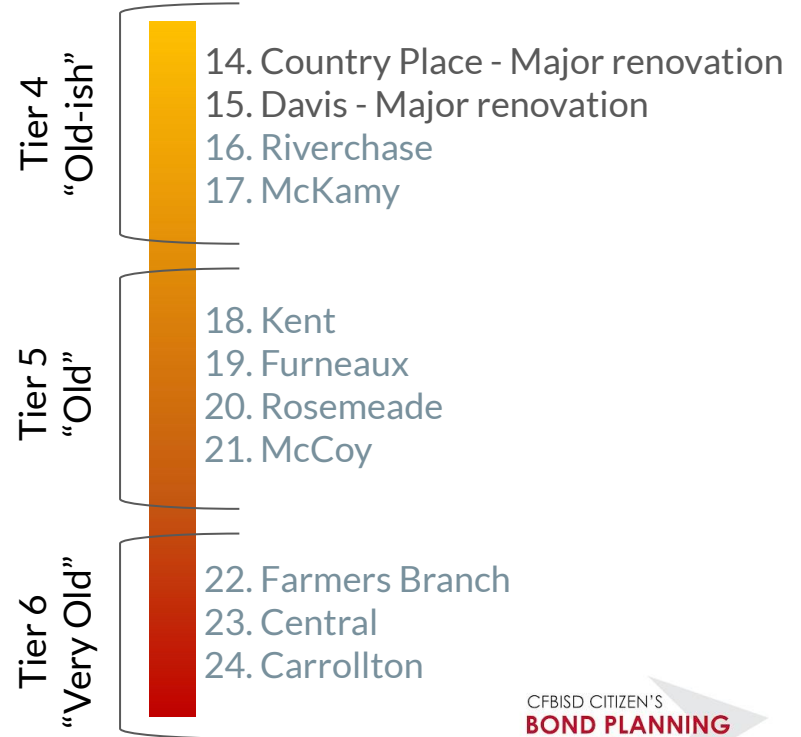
Tier 4
"Old-ish"

14. Country Place - Major renovation
15. Davis - Major renovation
16. Riverchase
17. McKamy

Tier 5
"Old"

18. Kent
19. Furneaux
20. Rosemeade
21. McCoy

Tier 6
"Very Old"

22. Farmers Branch
23. Central
24. Carrollton

CFBISD CITIZEN'S
BOND PLANNING